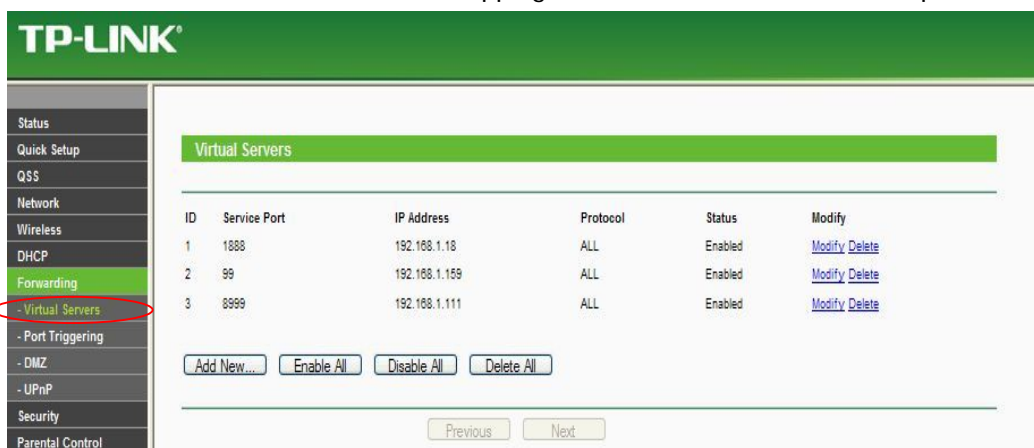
TP-LINK®

Status
Quick Setup
QSS
Network
Wireless
DHCP
Forwarding
- Virtual Servers
- Port Triggering
- DMZ
- UPnP
Security
Parental Control

Virtual Servers

| ID | Service Port | IP Address | Protocol | Status | Modify |
|---|---|---|---|---|---|
| 1 | 1888 | 192.168.1.18 | ALL | Enabled | Modify Delete |
| 2 | 99 | 192.168.1.159 | ALL | Enabled | Modify Delete |
| 3 | 8999 | 192.168.1.111 | ALL | Enabled | Modify Delete |

Add New... Enable All Disable All Delete All

Previous Next